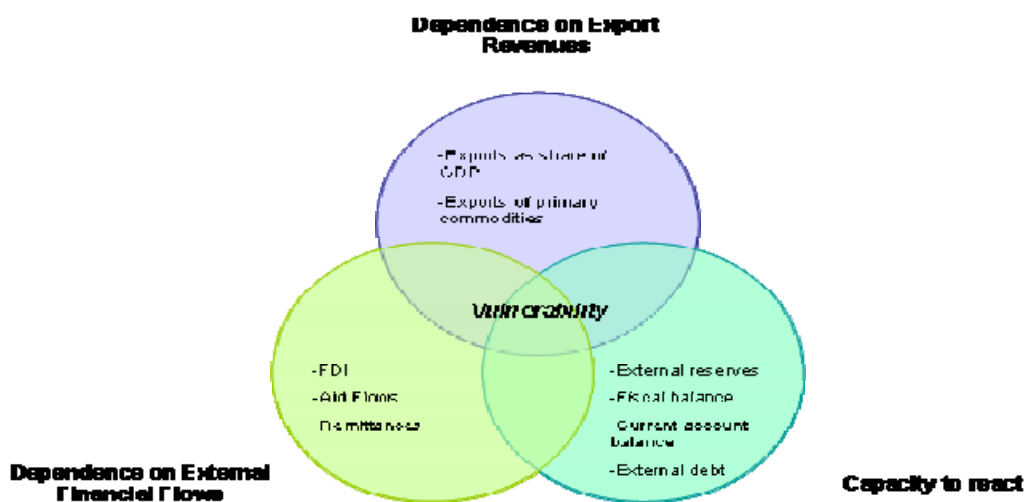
Dependence on Export Revenues

-Exports as share of GDP

-Exports of primary commodities

Vulnerability

-FDI

-Aid Flows

-Remittances

-External reserves

-Fiscal balance

-Current account balance

-External debt

Dependence on External Financial Flows

Capacity to react